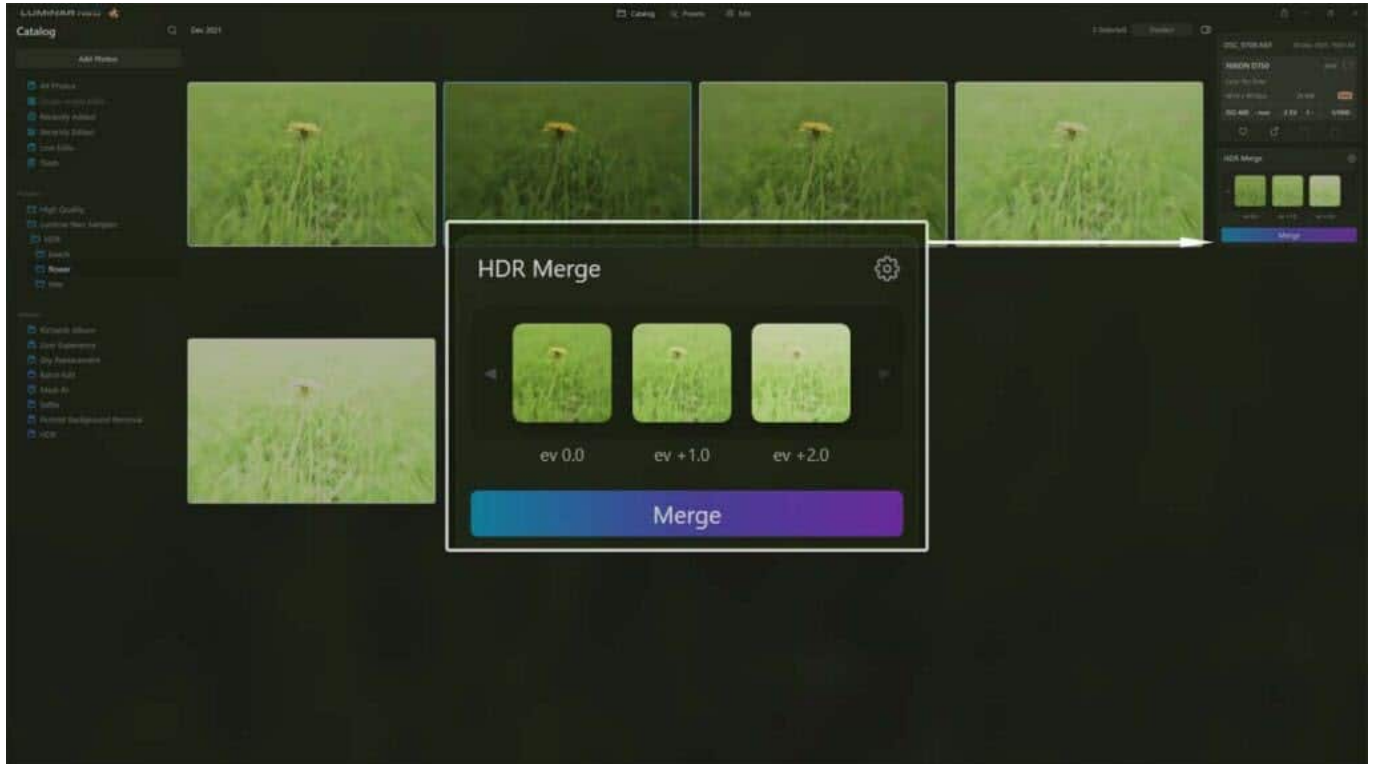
LUMINAR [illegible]

Catalog

Dec 2021

Catalog Presets Edit

Add Photos

All Photos

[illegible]

Recently Added

Recently Edited

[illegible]

Trash

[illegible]

High Quality

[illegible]

HDR

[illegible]

Flower

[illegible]

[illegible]

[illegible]

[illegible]

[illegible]

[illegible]

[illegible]

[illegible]

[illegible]

HDR

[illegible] Selected

DSC_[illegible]

NIKON D750

HDR Merge

Merge

HDR Merge

ev 0.0

ev +1.0

ev +2.0

Merge